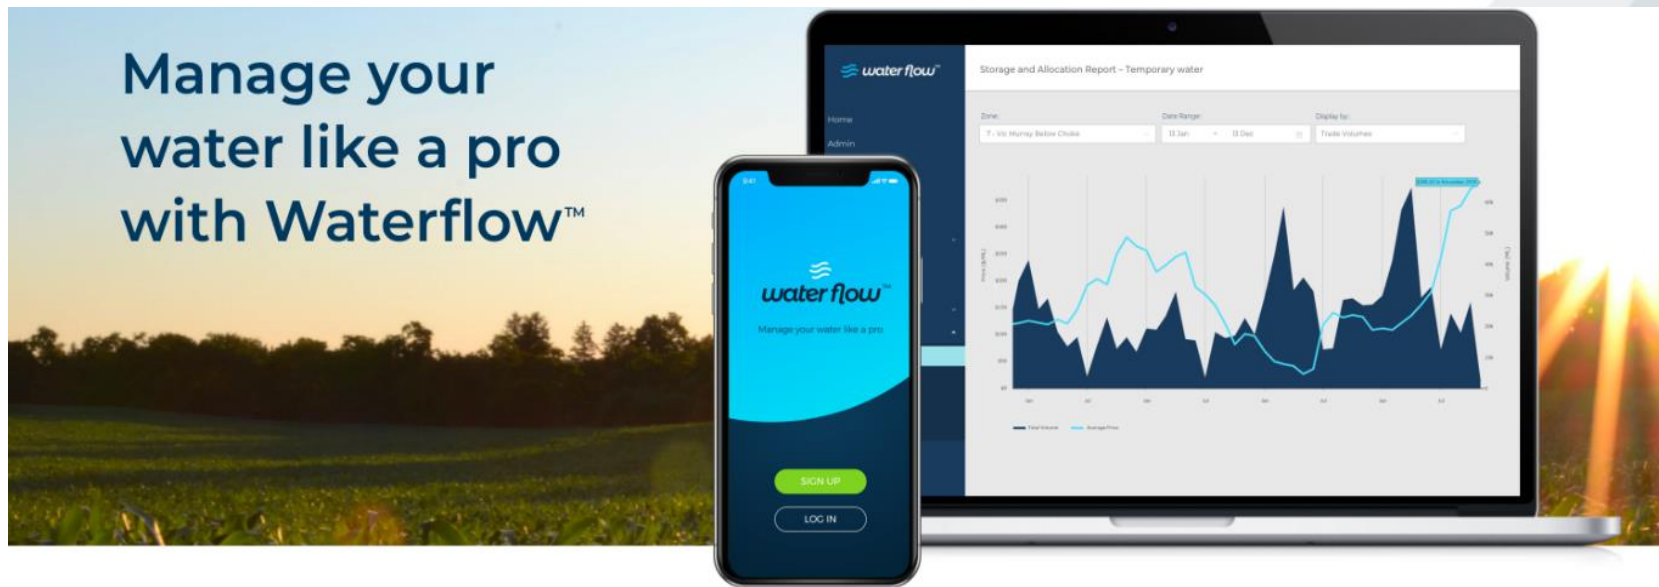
Manage your water like a pro with Waterflow™

water flow

Storage and Allocation Report – Temporary water

Home

Admin

Zone:

Date Range:

Display by:

7 - Vic Murray Below Choke

Trade Volumes

Total Volume

Average Price

9:41

water flow™

Manage your water like a pro

SIGN UP

LOG IN